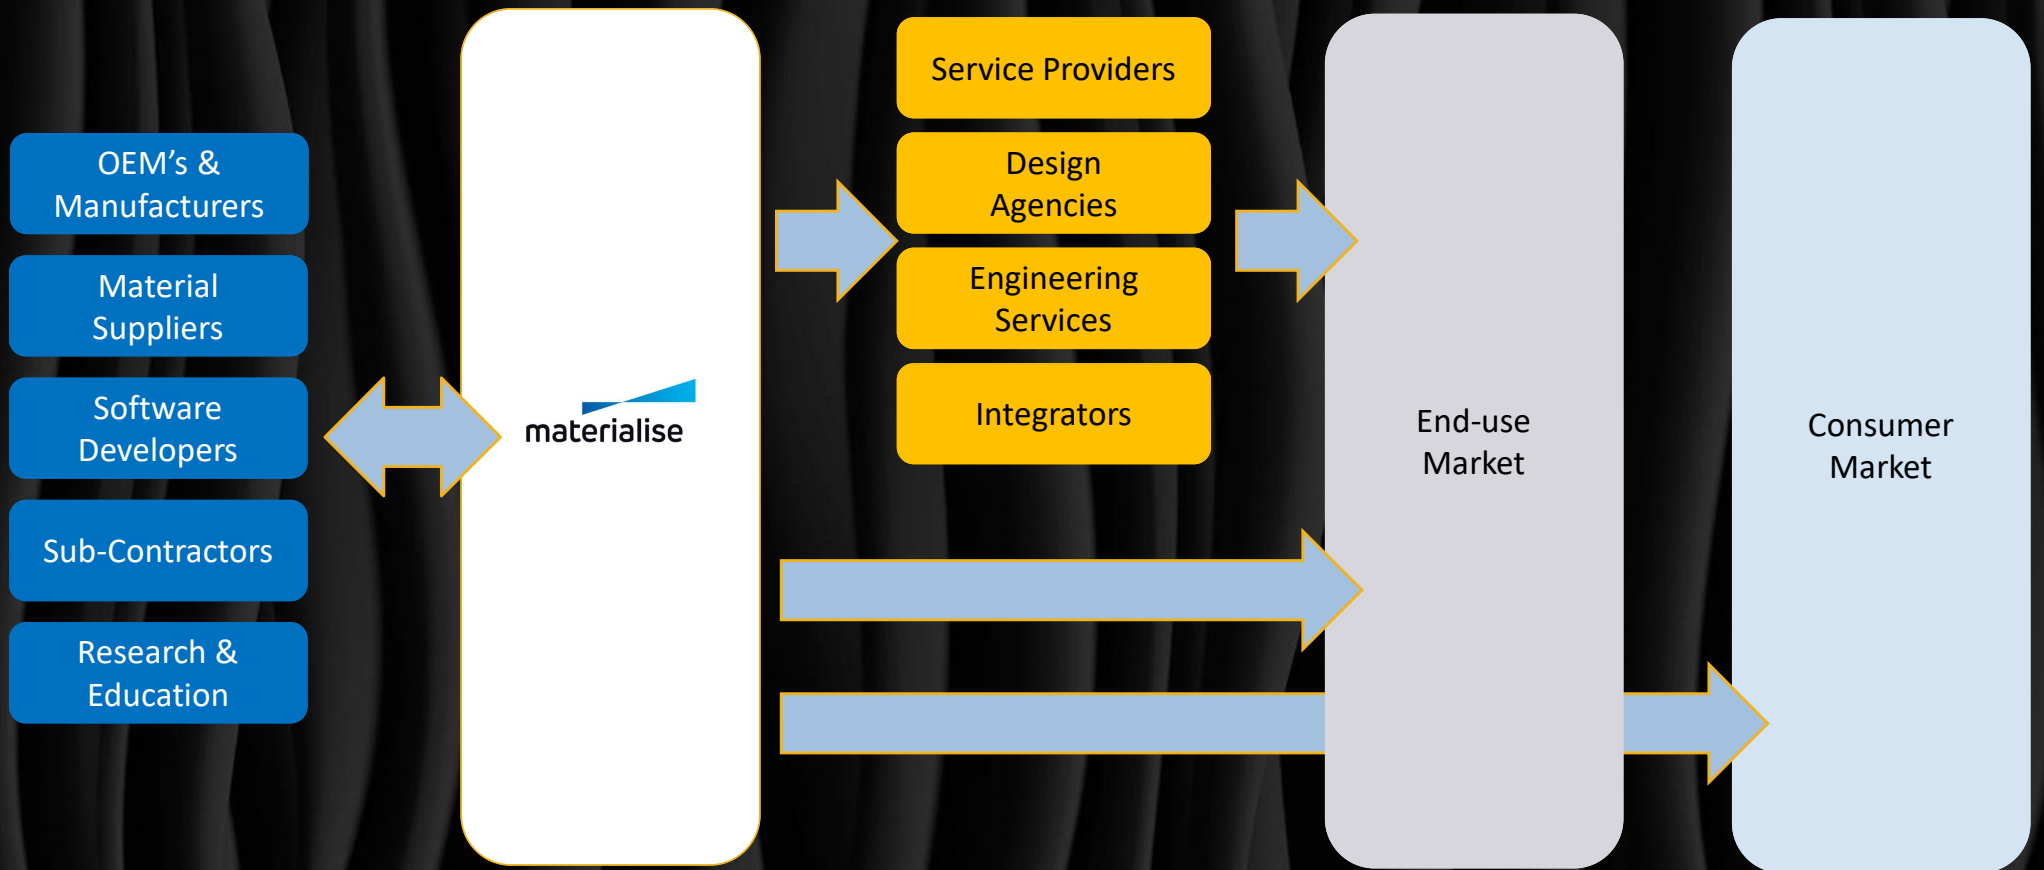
OEM’s & Manufacturers

Material Suppliers

Software Developers

Sub-Contractors

Research & Education

materialise

Service Providers

Design Agencies

Engineering Services

Integrators

End-use Market

Consumer Market